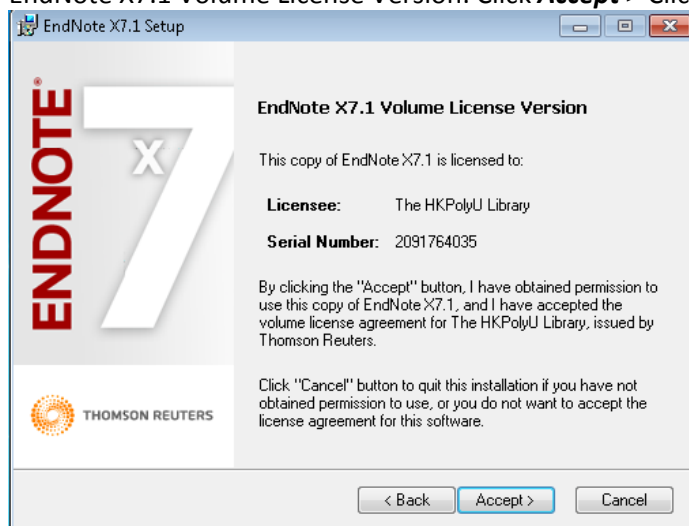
EndNote X7.1 Volume License Version. Click **Accept** > Clic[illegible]

EndNote X7.1 Setup

ENDNOTE X7

EndNote X7.1 Volume License Version

This copy of EndNote X7.1 is licensed to:

Licensee: The HKPolyU Library

Serial Number: 2091764035

By clicking the "Accept" button, I have obtained permission to use this copy of EndNote X7.1, and I have accepted the volume license agreement for The HKPolyU Library, issued by Thomson Reuters.

Click "Cancel" button to quit this installation if you have not obtained permission to use, or you do not want to accept the license agreement for this software.

THOMSON REUTERS

< Back | Accept > | Cancel